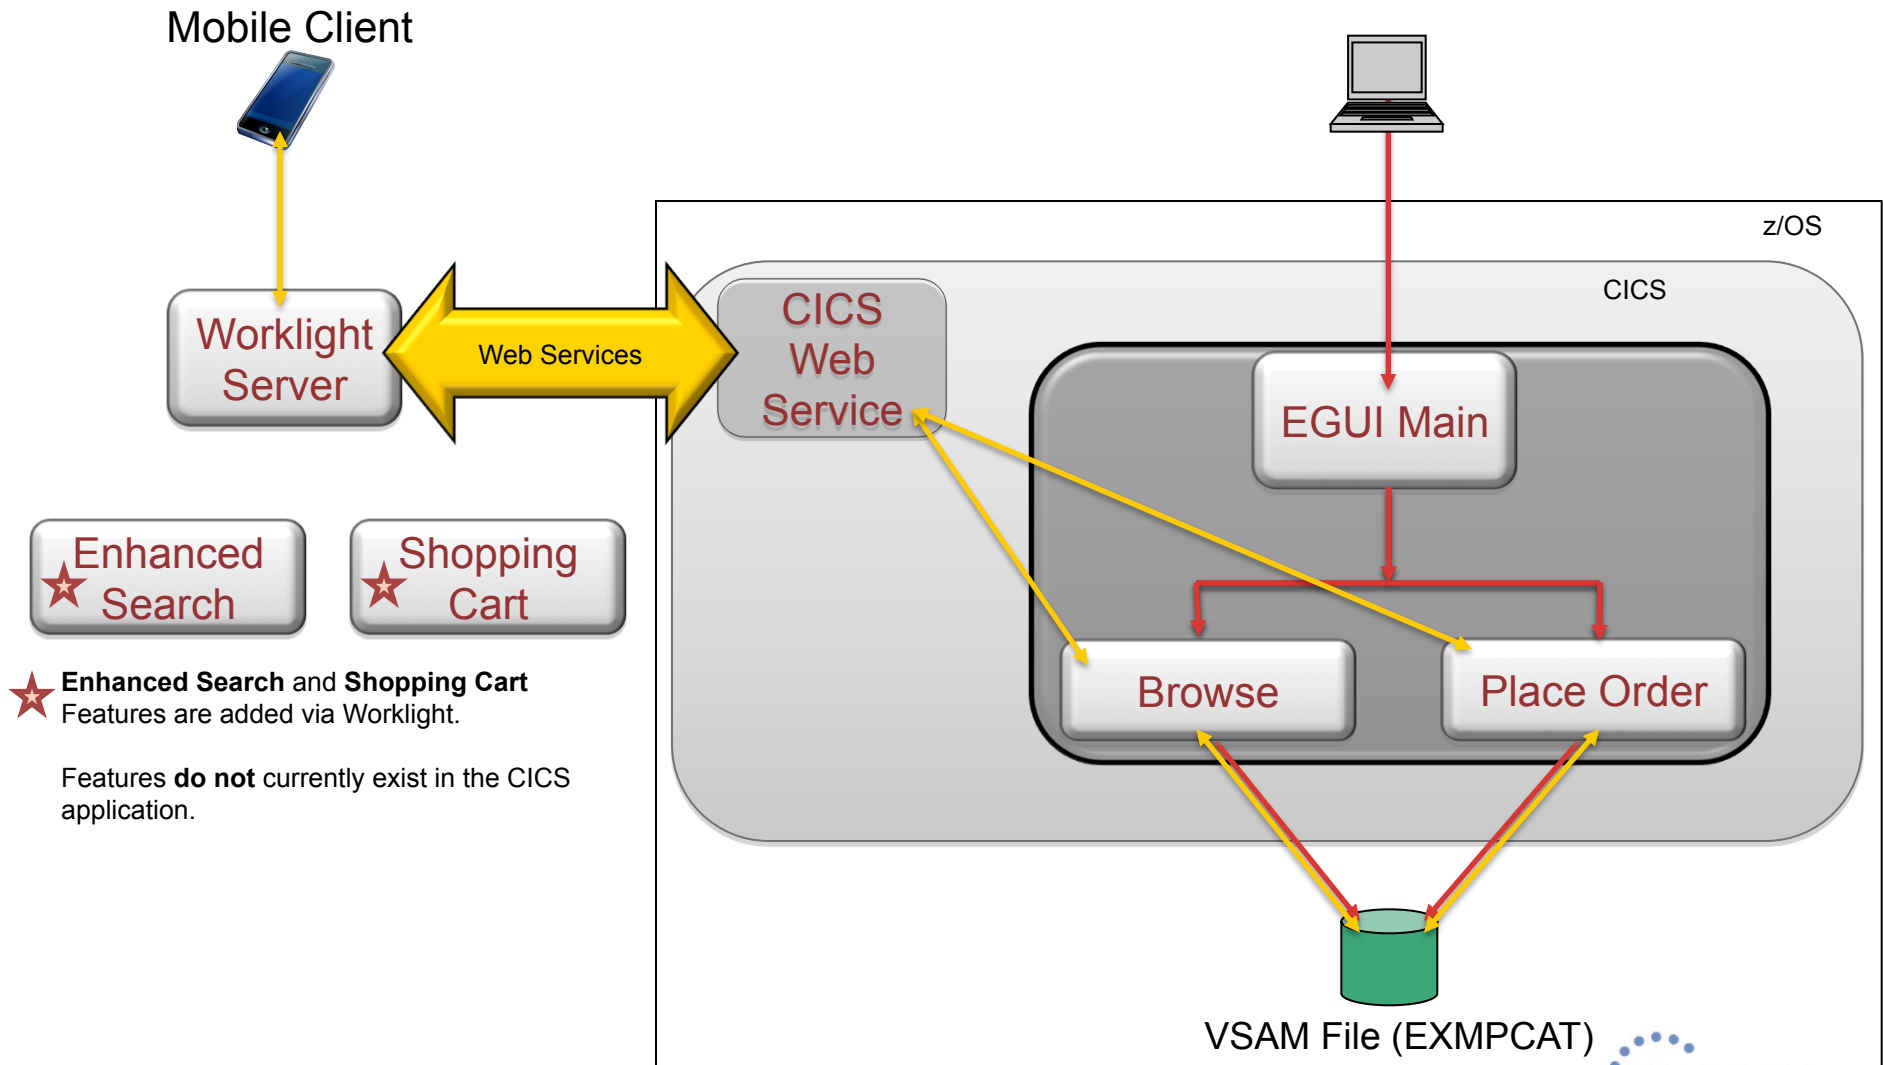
Mobile Client

Worklight Server

Web Services

CICS Web Service

z/OS

CICS

EGUI Main

Browse

Place Order

VSAM File (EXMPCAT)

Enhanced Search

Shopping Cart

**Enhanced Search** and **Shopping Cart** Features are added via Worklight.

Features **do not** currently exist in the CICS application.